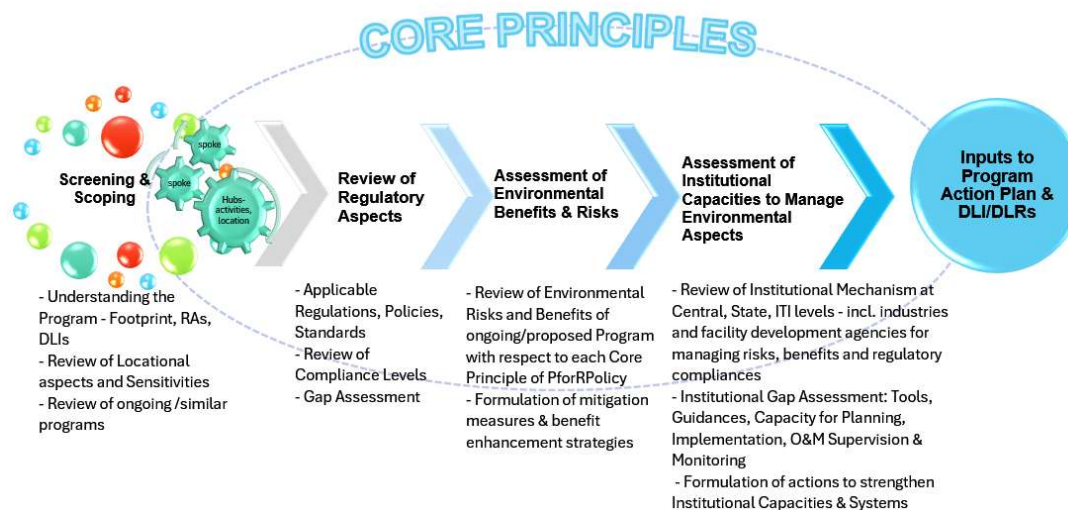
CORE PRINCIPLES

spoke

spoke

Hubs-activities, location

Screening & Scoping

Review of Regulatory Aspects

Assessment of Environmental Benefits & Risks

Assessment of Institutional Capacities to Manage Environmental Aspects

Inputs to Program Action Plan & DLI/DLRs

- Understanding the Program - Footprint, RAs, DLIs
- Review of Locational aspects and Sensitivities
- Review of ongoing /similar programs

- Applicable Regulations, Policies, Standards
- Review of Compliance Levels
- Gap Assessment

- Review of Environmental Risks and Benefits of ongoing/proposed Program with respect to each Core Principle of PforRPolicy
- Formulation of mitigation measures & benefit enhancement strategies

- Review of Institutional Mechanism at Central, State, ITI levels - incl. industries and facility development agencies for managing risks, benefits and regulatory compliances
- Institutional Gap Assessment: Tools, Guidances, Capacity for Planning, Implementation, O&M Supervision & Monitoring
- Formulation of actions to strengthen Institutional Capacities & Systems